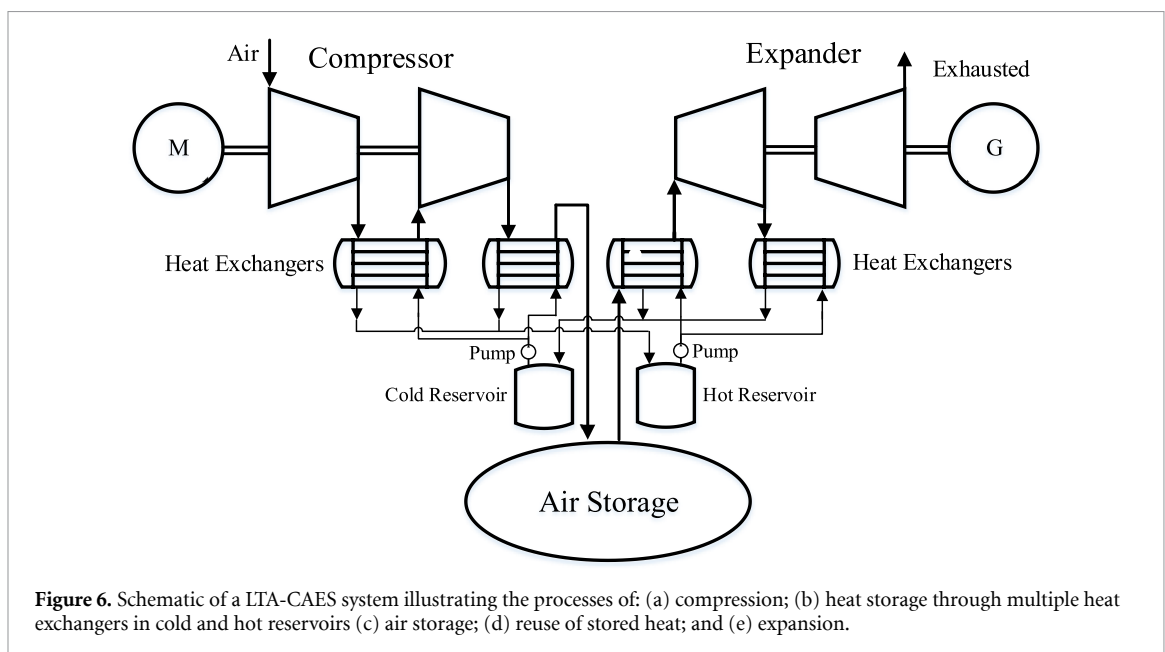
Air

Compressor

Expander

Exhausted

M

G

Heat Exchangers

Heat Exchangers

Pump

Pump

Cold Reservoir

Hot Reservoir

Air Storage

**Figure 6.** Schematic of a LTA-CAES system illustrating the processes of: (a) compression; (b) heat storage through multiple heat exchangers in cold and hot reservoirs (c) air storage; (d) reuse of stored heat; and (e) expansion.